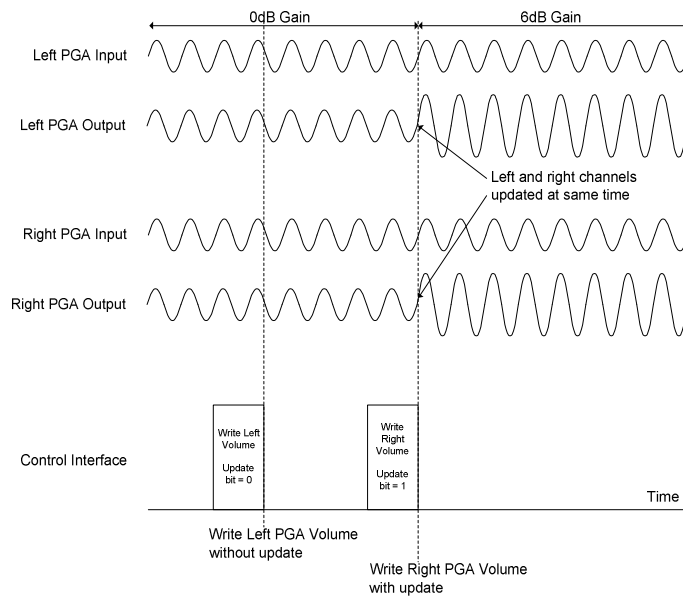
0dB Gain

6dB Gain

Left PGA Input

Left PGA Output

Left and right channels updated at same time

Right PGA Input

Right PGA Output

Write Left Volume

Update bit = 0

Write Right Volume

Update bit = 1

Control Interface

Time

Write Left PGA Volume without update

Write Right PGA Volume with update